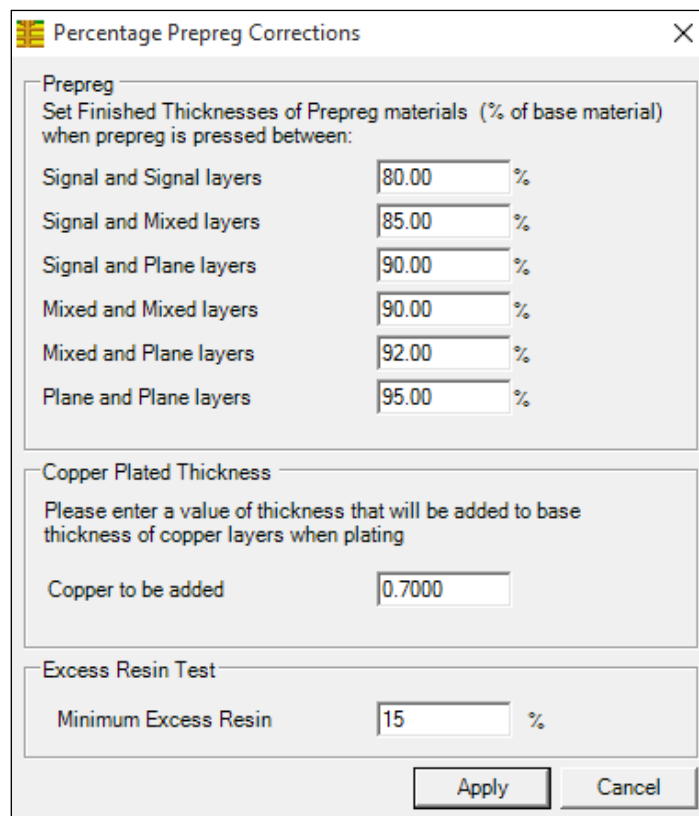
Percentage Prepreg Corrections

Prepreg

Set Finished Thicknesses of Prepreg materials (% of base material) when prepreg is pressed between:

Signal and Signal layers 80.00 %

Signal and Mixed layers 85.00 %

Signal and Plane layers 90.00 %

Mixed and Mixed layers 90.00 %

Mixed and Plane layers 92.00 %

Plane and Plane layers 95.00 %

Copper Plated Thickness

Please enter a value of thickness that will be added to base thickness of copper layers when plating

Copper to be added 0.7000

Excess Resin Test

Minimum Excess Resin 15 %

Apply Cancel